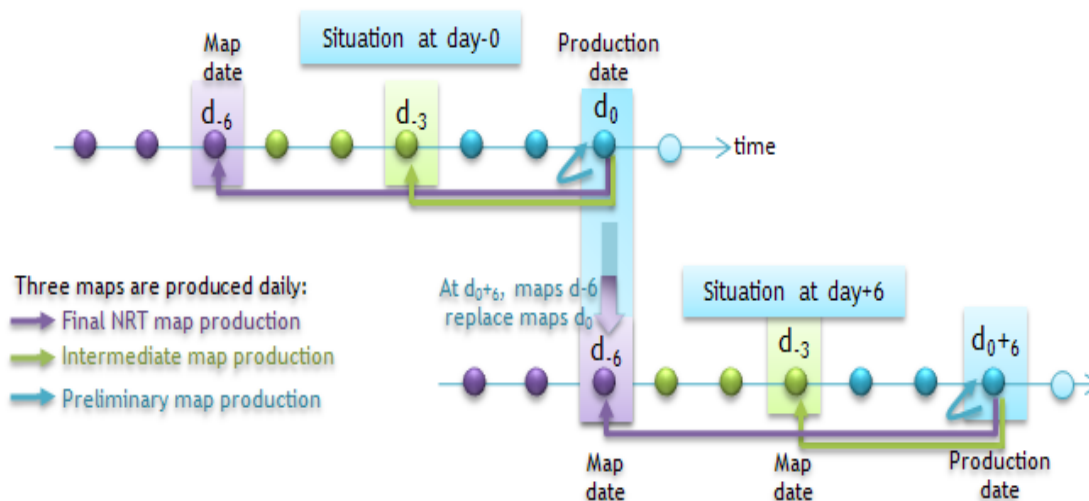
Map date

Situation at day-0

Production date

$d_{-6}$

$d_{-3}$

$d_0$

time

Three maps are produced daily:
Final NRT map production
Intermediate map production
Preliminary map production

At $d_{0+6}$, maps d-6 replace maps $d_0$

Situation at day+6

$d_{-6}$

$d_{-3}$

$d_0+_6$

Map date

Map date

Production date